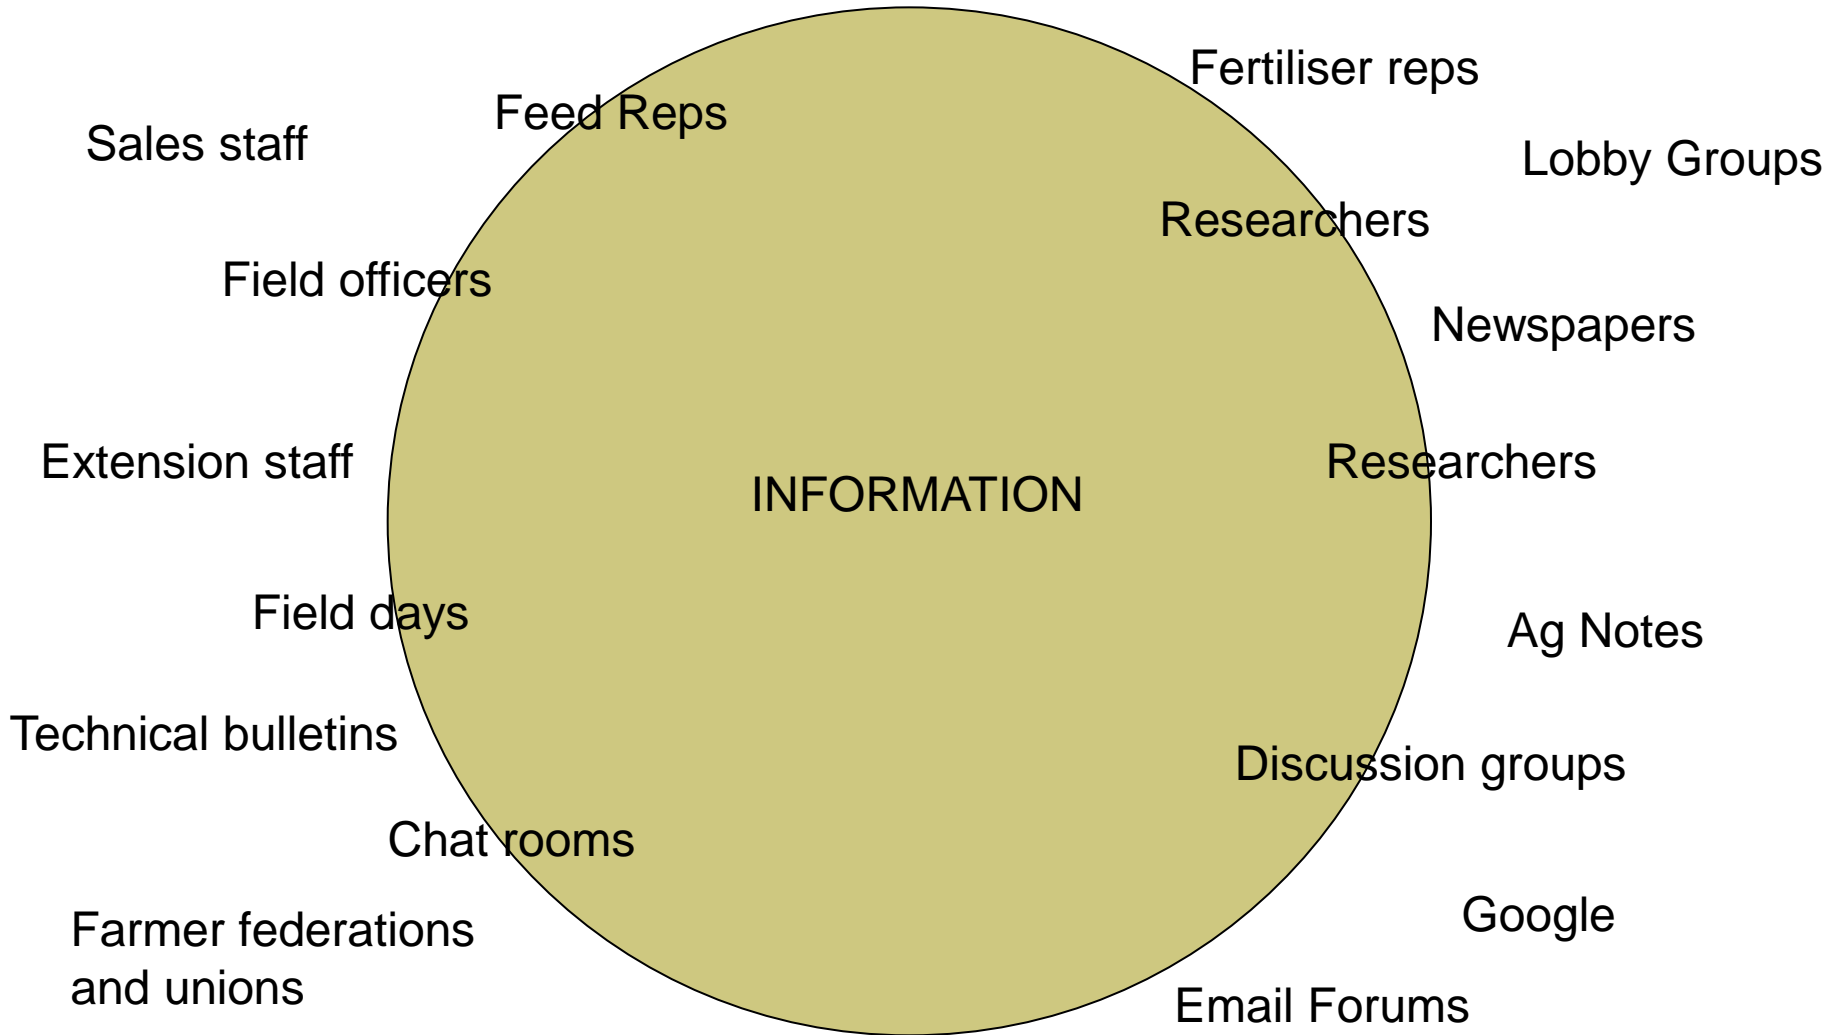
Fertiliser reps

Feed Reps

Sales staff

Lobby Groups

Researchers

Field officers

Newspapers

Extension staff

INFORMATION

Researchers

Field days

Ag Notes

Technical bulletins

Discussion groups

Chat rooms

Google

Farmer federations and unions

Email Forums